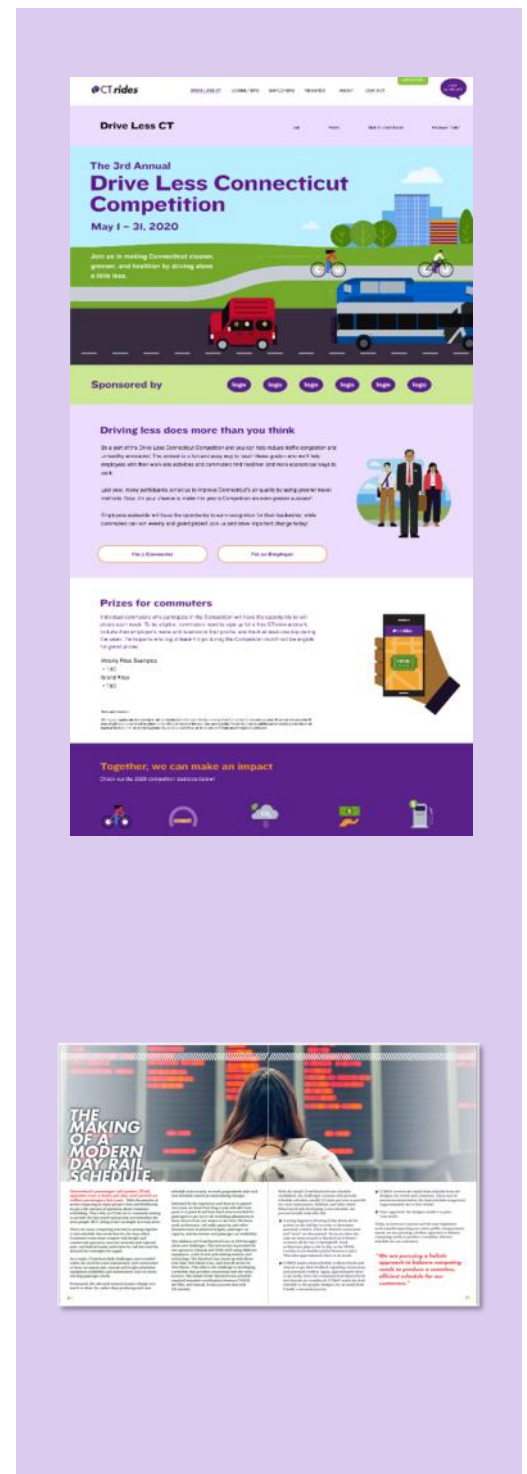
CTrides

DRIVE LESS CT COMMUTERS EMPLOYERS PROVIDERS ABOUT CONTACT

Drive Less CT

The 3rd Annual
Drive Less Connecticut Competition
May 1 – 31, 2020

Join us in making Connecticut cleaner, greener, and healthier by driving alone a little less.

Sponsored by logo logo logo logo logo logo

Driving less does more than you think

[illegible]

I'm a Commuter I'm an Employer

Prizes for commuters

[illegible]

Weekly Prize Examples
• TBD
Grand Prize
• TBD

Together, we can make an impact
Check out the 2019 competition statistics below!

THE MAKING OF A MODERN DAY RAIL SCHEDULE.

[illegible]

"We are pursuing a holistic approach to balance competing needs to produce a seamless, efficient schedule for our customers."